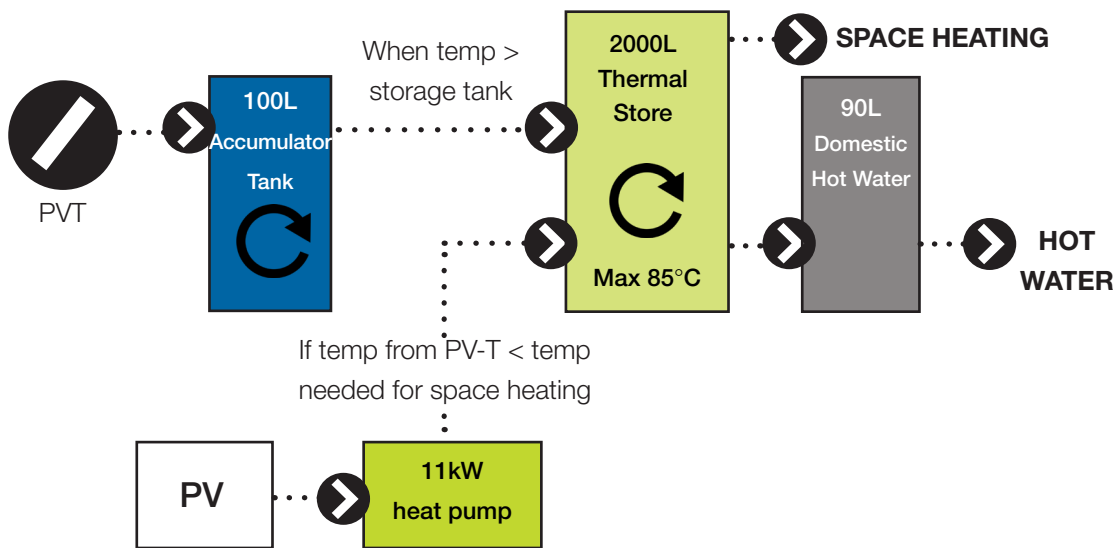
PVT

100L
Accumulator
Tank

When temp > storage tank

2000L
Thermal
Store

Max 85°C

SPACE HEATING

90L
Domestic
Hot Water

HOT
WATER

If temp from PV-T < temp needed for space heating

PV

11kW
heat pump